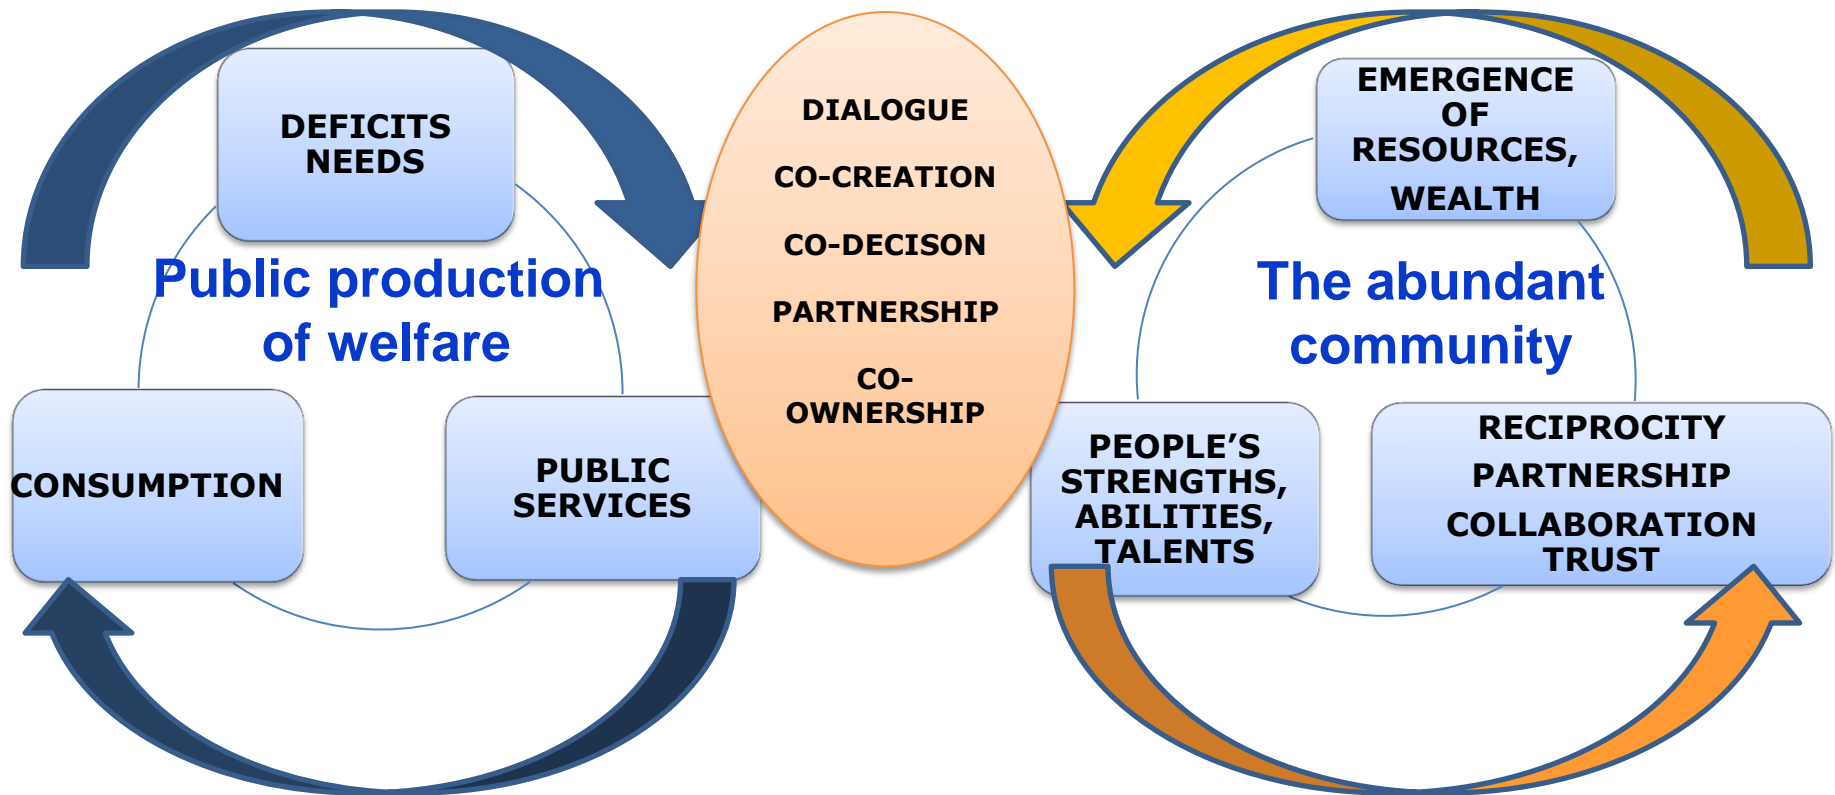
DEFICITS NEEDS

Public production of welfare

CONSUMPTION

PUBLIC SERVICES

DIALOGUE

CO-CREATION

CO-DECISON

PARTNERSHIP

CO-OWNERSHIP

EMERGENCE OF RESOURCES, WEALTH

The abundant community

PEOPLE'S STRENGTHS, ABILITIES, TALENTS

RECIPROCITY

PARTNERSHIP

COLLABORATION

TRUST